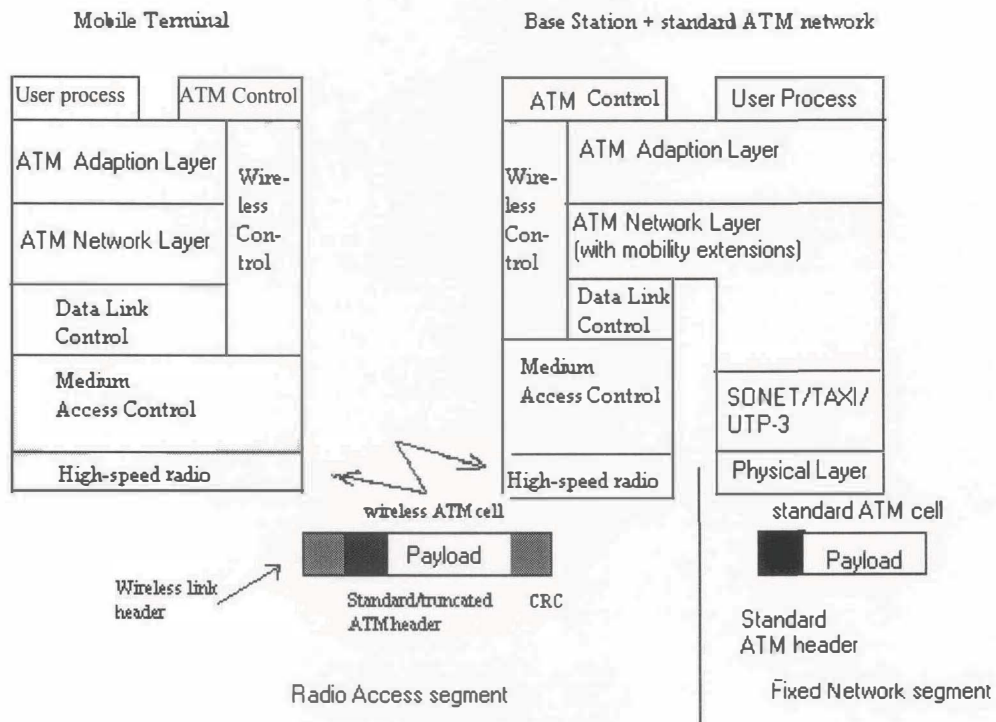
Mobile Terminal

Base Station + standard ATM network

User process

ATM Control

ATM Adaption Layer

Wireless Control

ATM Network Layer

Data Link Control

Medium Access Control

High-speed radio

ATM Control

User Process

Wireless Control

ATM Adaption Layer

ATM Network Layer (with mobility extensions)

Data Link Control

Medium Access Control

SONET/TAXI/ UTP-3

High-speed radio

Physical Layer

wireless ATM cell

Payload

Wireless link header

Standard/truncated ATM header

CRC

standard ATM cell

Payload

Standard ATM header

Radio Access segment

Fixed Network segment